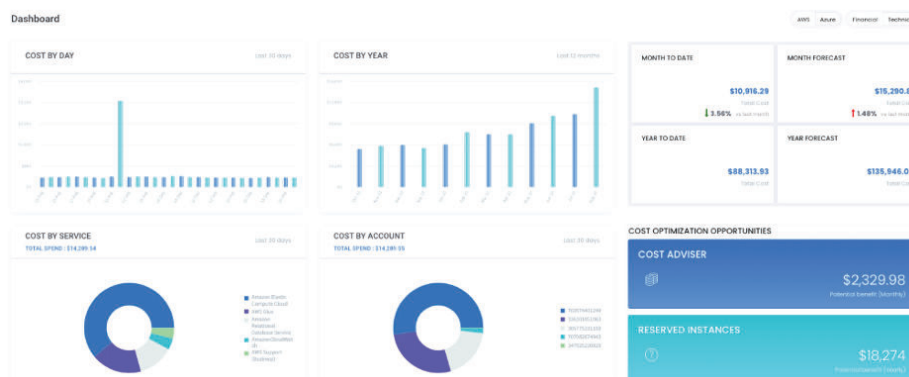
Dashboard

AWS Azure Financial Techni

COST BY DAY
Last 30 days

COST BY YEAR
Last 12 months

MONTH TO DATE
$10,916.29
Total Cost
3.56% vs last month

MONTH FORECAST
$15,290.
Total Co
1.48% vs last mon

YEAR TO DATE
$88,313.93
Total Cost

YEAR FORECAST
$135,946.0
Total Co

COST BY SERVICE
Last 30 days
TOTAL SPEND : $14,289.54

Amazon Elastic Compute Cloud
AWS Glue
Amazon Relational Database Service
Amazon CloudWatch
AWS Support (Business)

COST BY ACCOUNT
Last 30 days
TOTAL SPEND : $14,289.55

COST OPTIMIZATION OPPORTUNITIES

COST ADVISER
$2,329.98
Potential Benefit (Monthly)

RESERVED INSTANCES
$18,274
Potential benefit (Yearly)